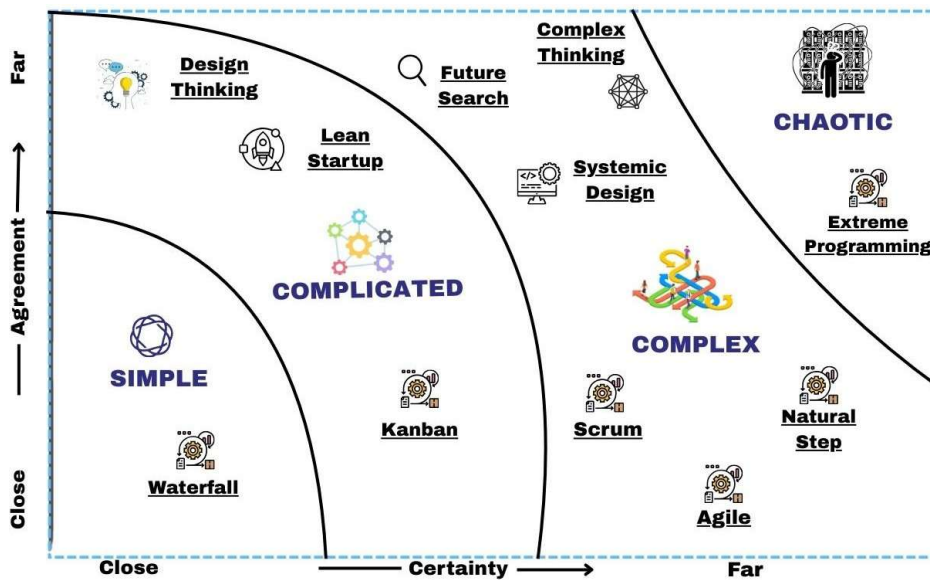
Far

Agreement

Close

Design Thinking

Future Search

Complex Thinking

CHAOTIC

Lean Startup

Systemic Design

Extreme Programming

COMPLICATED

COMPLEX

SIMPLE

Kanban

Scrum

Natural Step

Waterfall

Agile

Close

Certainty

Far